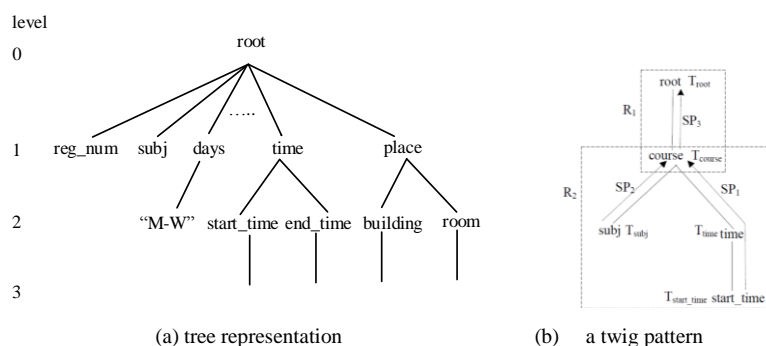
level

0

1

2

3

root

…..

reg_num subj days time place

"M-W" start_time end_time building room

(a) tree representation

root $T_{root}$

$R_1$

$SP_3$

course $T_{course}$

$R_2$

$SP_2$

$SP_1$

subj $T_{subj}$

$T_{time}$ time

$T_{start\_time}$ start_time

(b) a twig pattern